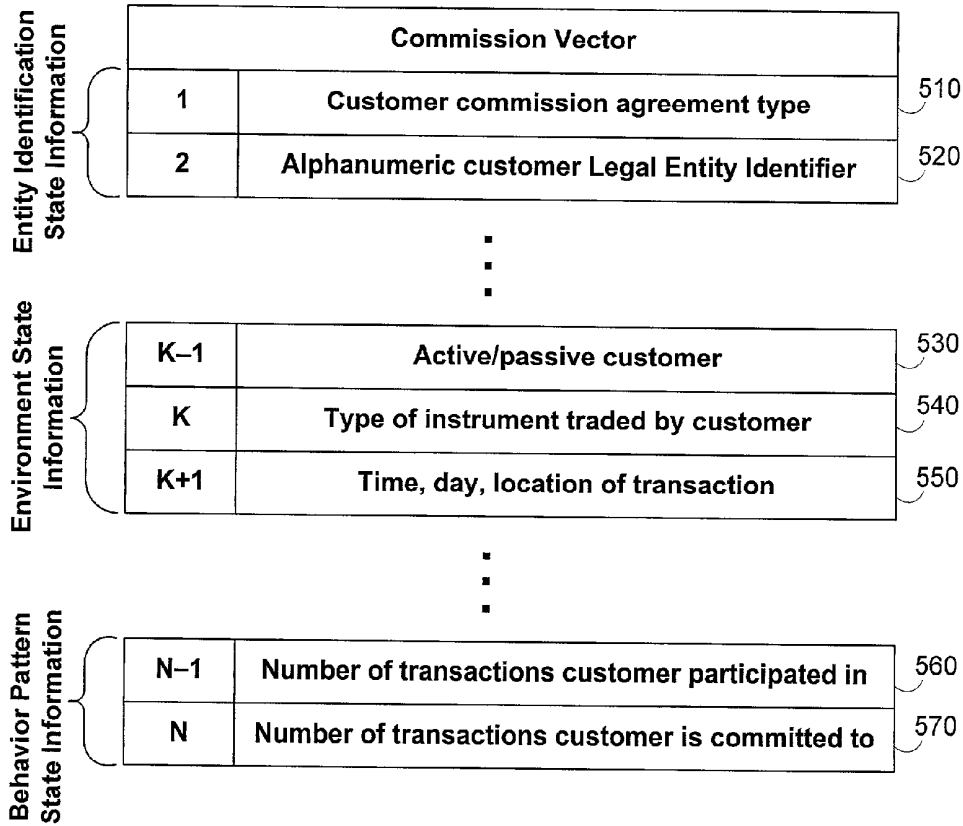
Entity Identification State Information

| Commission Vector | |
|---|---|
| 1 | Customer commission agreement type |
| 2 | Alphanumeric customer Legal Entity Identifier |

510
520

Environment State Information

| K–1 | Active/passive customer |
|---|---|
| K | Type of instrument traded by customer |
| K+1 | Time, day, location of transaction |

530
540
550

Behavior Pattern State Information

| N–1 | Number of transactions customer participated in |
|---|---|
| N | Number of transactions customer is committed to |

560
570